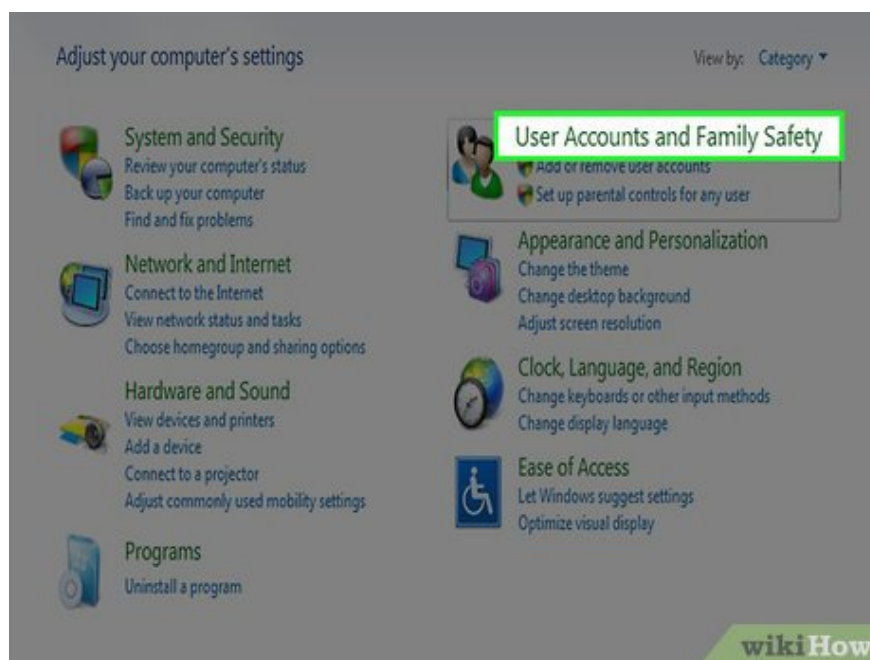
Adjust your computer's settings

View by: Category ▾

System and Security
Review your computer's status
Back up your computer
Find and fix problems

Network and Internet
Connect to the Internet
View network status and tasks
Choose homegroup and sharing options

Hardware and Sound
View devices and printers
Add a device
Connect to a projector
Adjust commonly used mobility settings

Programs
Uninstall a program

User Accounts and Family Safety
Add or remove user accounts
Set up parental controls for any user

Appearance and Personalization
Change the theme
Change desktop background
Adjust screen resolution

Clock, Language, and Region
Change keyboards or other input methods
Change display language

Ease of Access
Let Windows suggest settings
Optimize visual display

wikiHow